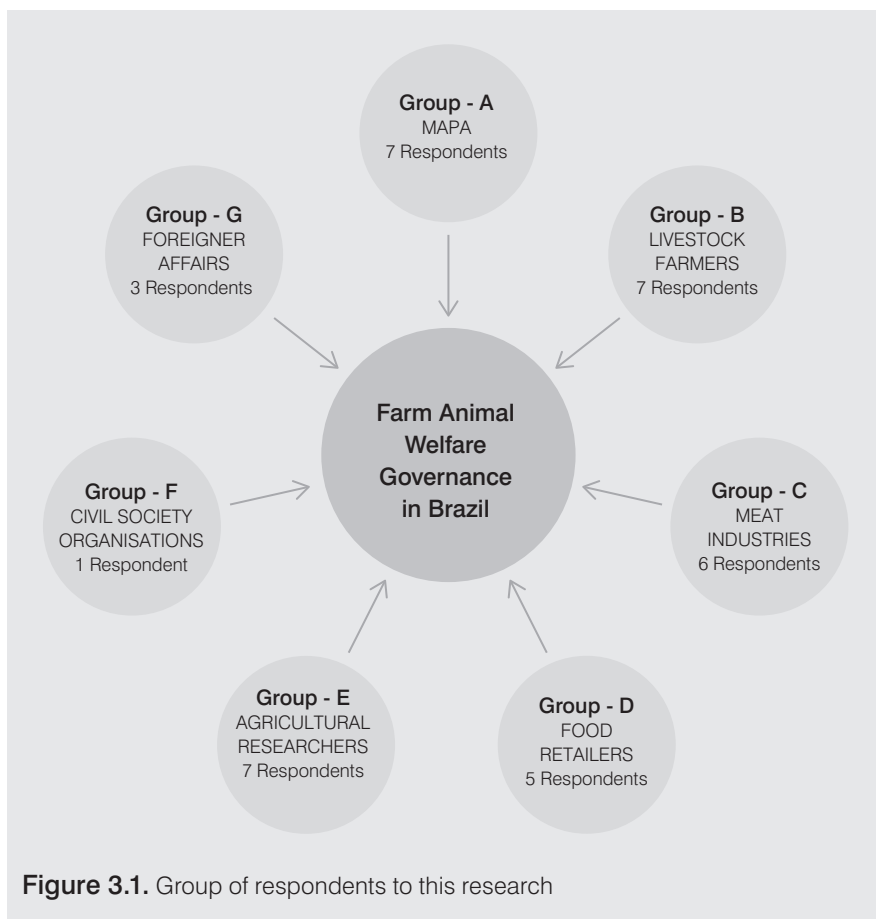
Group - A
MAPA
7 Respondents

Group - G
FOREIGNER AFFAIRS
3 Respondents

Group - B
LIVESTOCK FARMERS
7 Respondents

Farm Animal Welfare Governance in Brazil

Group - F
CIVIL SOCIETY ORGANISATIONS
1 Respondent

Group - C
MEAT INDUSTRIES
6 Respondents

Group - E
AGRICULTURAL RESEARCHERS
7 Respondents

Group - D
FOOD RETAILERS
5 Respondents

Figure 3.1. Group of respondents to this research